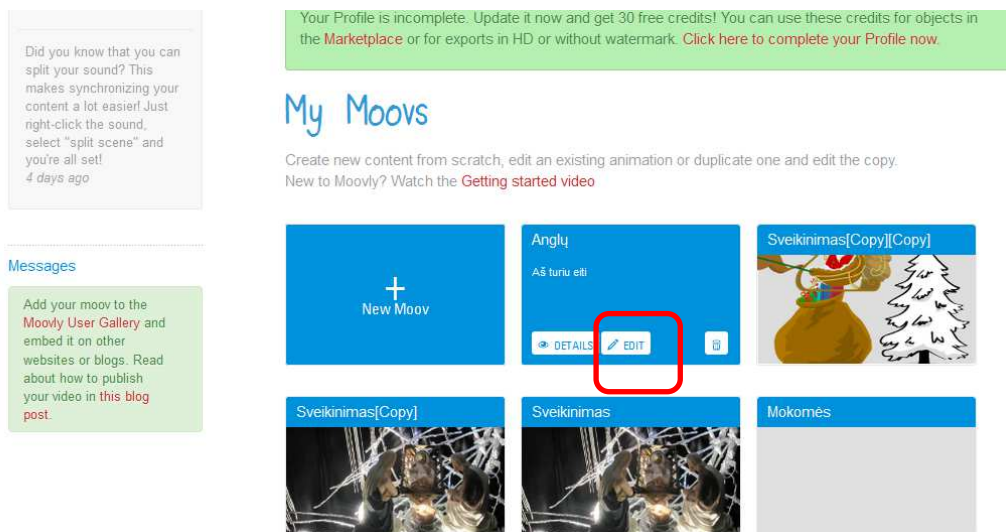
Did you know that you can split your sound? This makes synchronizing your content a lot easier! Just right-click the sound, select "split scene" and you're all set!
4 days ago

Messages

Add your moov to the Moovly User Gallery and embed it on other websites or blogs. Read about how to publish your video in this blog post.

Your Profile is incomplete. Update it now and get 30 free credits! You can use these credits for objects in the Marketplace or for exports in HD or without watermark. Click here to complete your Profile now.

My Moovs

Create new content from scratch, edit an existing animation or duplicate one and edit the copy.
New to Moovly? Watch the Getting started video

+
New Moov

Anglų
Aš turiu eiti
DETAILS
EDIT

Sveikinimas[Copy][Copy]

Sveikinimas[Copy]

Sveikinimas

Mokomės